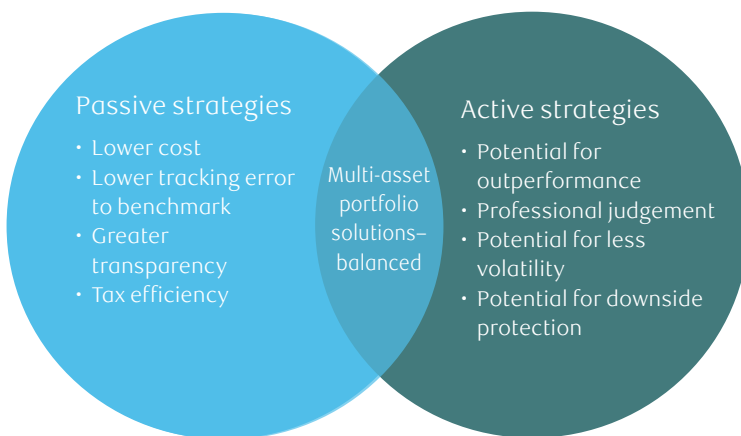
Passive strategies

• Lower cost
• Lower tracking error to benchmark
• Greater transparency
• Tax efficiency

Multi-asset portfolio solutions– balanced

Active strategies

• Potential for outperformance
• Professional judgement
• Potential for less volatility
• Potential for downside protection